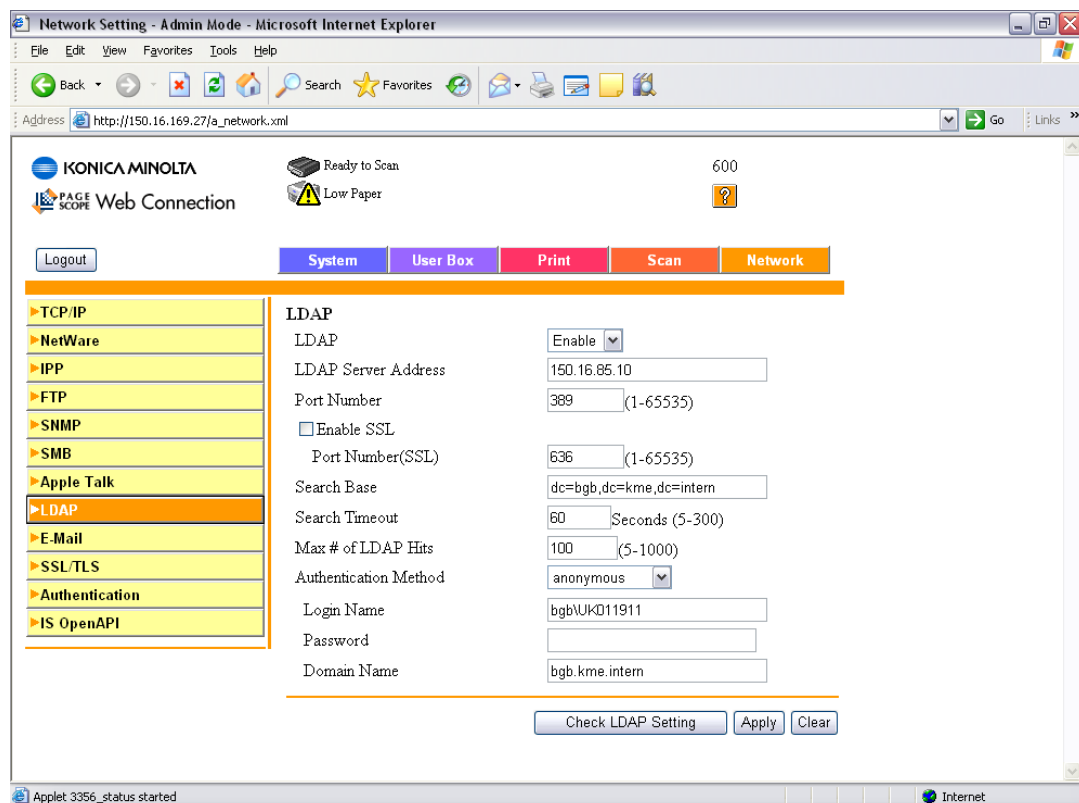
Network Setting - Admin Mode - Microsoft Internet Explorer

File Edit View Favorites Tools Help

Back Search Favorites

Address http://150.16.169.27/a_network.xml Go Links

KONICA MINOLTA
PAGE SCOPE Web Connection

Ready to Scan
Low Paper

600

?

Logout

System User Box Print Scan Network

▶TCP/IP
▶NetWare
▶IPP
▶FTP
▶SNMP
▶SMB
▶Apple Talk
▶LDAP
▶E-Mail
▶SSL/TLS
▶Authentication
▶IS OpenAPI

LDAP

| | |
|---|---|
| LDAP | Enable |
| LDAP Server Address | 150.16.85.10 |
| Port Number | 389 (1-65535) |
| Enable SSL | |
| Port Number(SSL) | 636 (1-65535) |
| Search Base | dc=bgb,dc=kme,dc=intern |
| Search Timeout | 60 Seconds (5-300) |
| Max # of LDAP Hits | 100 (5-1000) |
| Authentication Method | anonymous |
| Login Name | bgb\UK011911 |
| Password | |
| Domain Name | bgb.kme.intern |

Check LDAP Setting Apply Clear

Applet 3356_status started

Internet